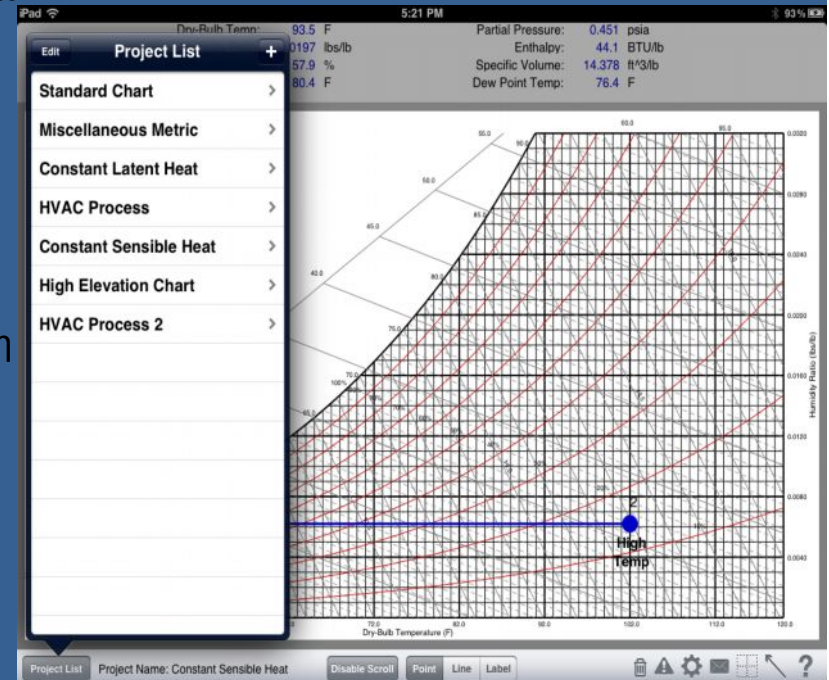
iPad 5:21 PM 93%

Dry-Bulb Temp: 93.5 F
0197 lbs/lb
57.9 %
80.4 F

Partial Pressure: 0.451 psia
Enthalpy: 44.1 BTU/lb
Specific Volume: 14.378 ft^3/lb
Dew Point Temp: 76.4 F

Edit Project List +

Standard Chart
Miscellaneous Metric
Constant Latent Heat
HVAC Process
Constant Sensible Heat
High Elevation Chart
HVAC Process 2

55.0
50.0
45.0
40.0
90.0
85.0
80.0
75.0
70.0
100%
65.0
60.0
95.0
0.0200
0.0080
0.0040
0.0000
0.0160
0.0120
0.0080
0.0040
Humidity Ratio (lbs/lb)

2
High
Temp

70.0
80.0
90.0
100.0
110.0
120.0
Dry-Bulb Temperature (F)

Project List Project Name: Constant Sensible Heat Disable Scroll Point Line Label ?